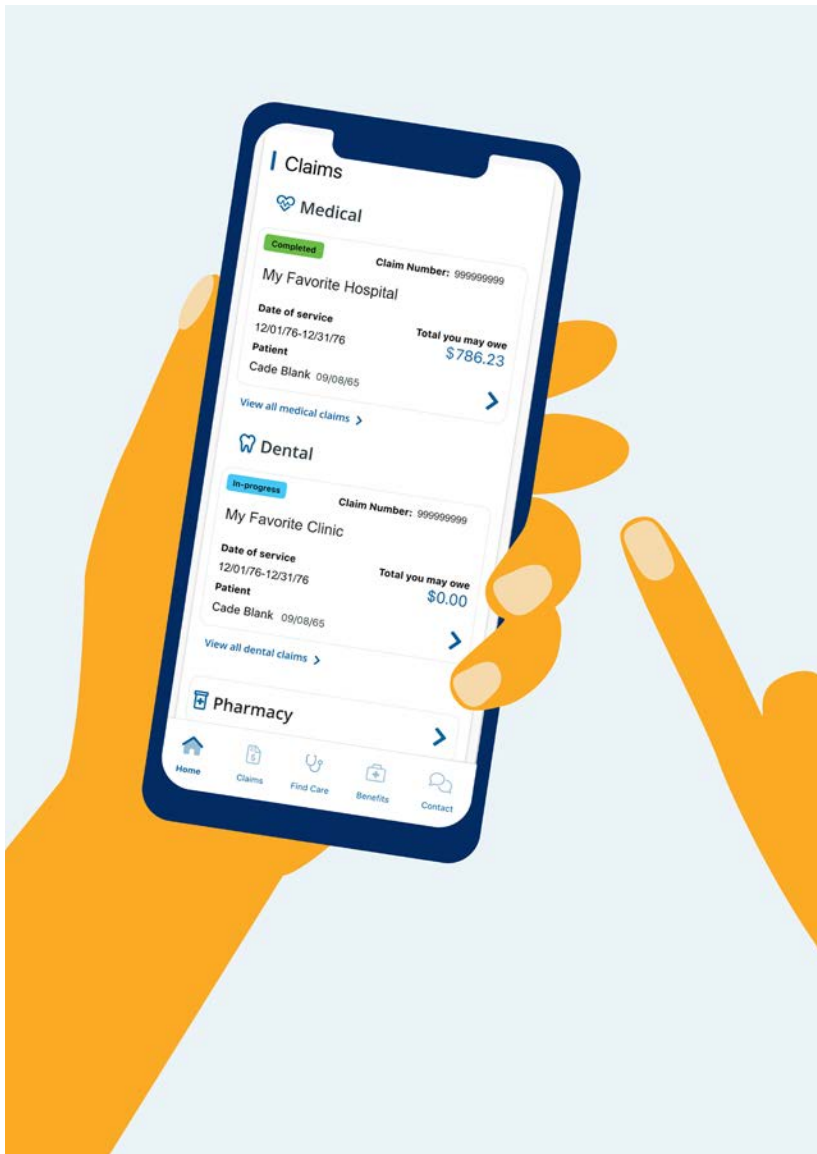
Claims

Medical

Completed

Claim Number: 999999999

My Favorite Hospital

Date of service
12/01/76-12/31/76

Total you may owe
$786.23

Patient
Cade Blank 09/08/65

View all medical claims >

Dental

In-progress

Claim Number: 999999999

My Favorite Clinic

Date of service
12/01/76-12/31/76

Total you may owe
$0.00

Patient
Cade Blank 09/08/65

View all dental claims >

Pharmacy

Home Claims Find Care Benefits Contact